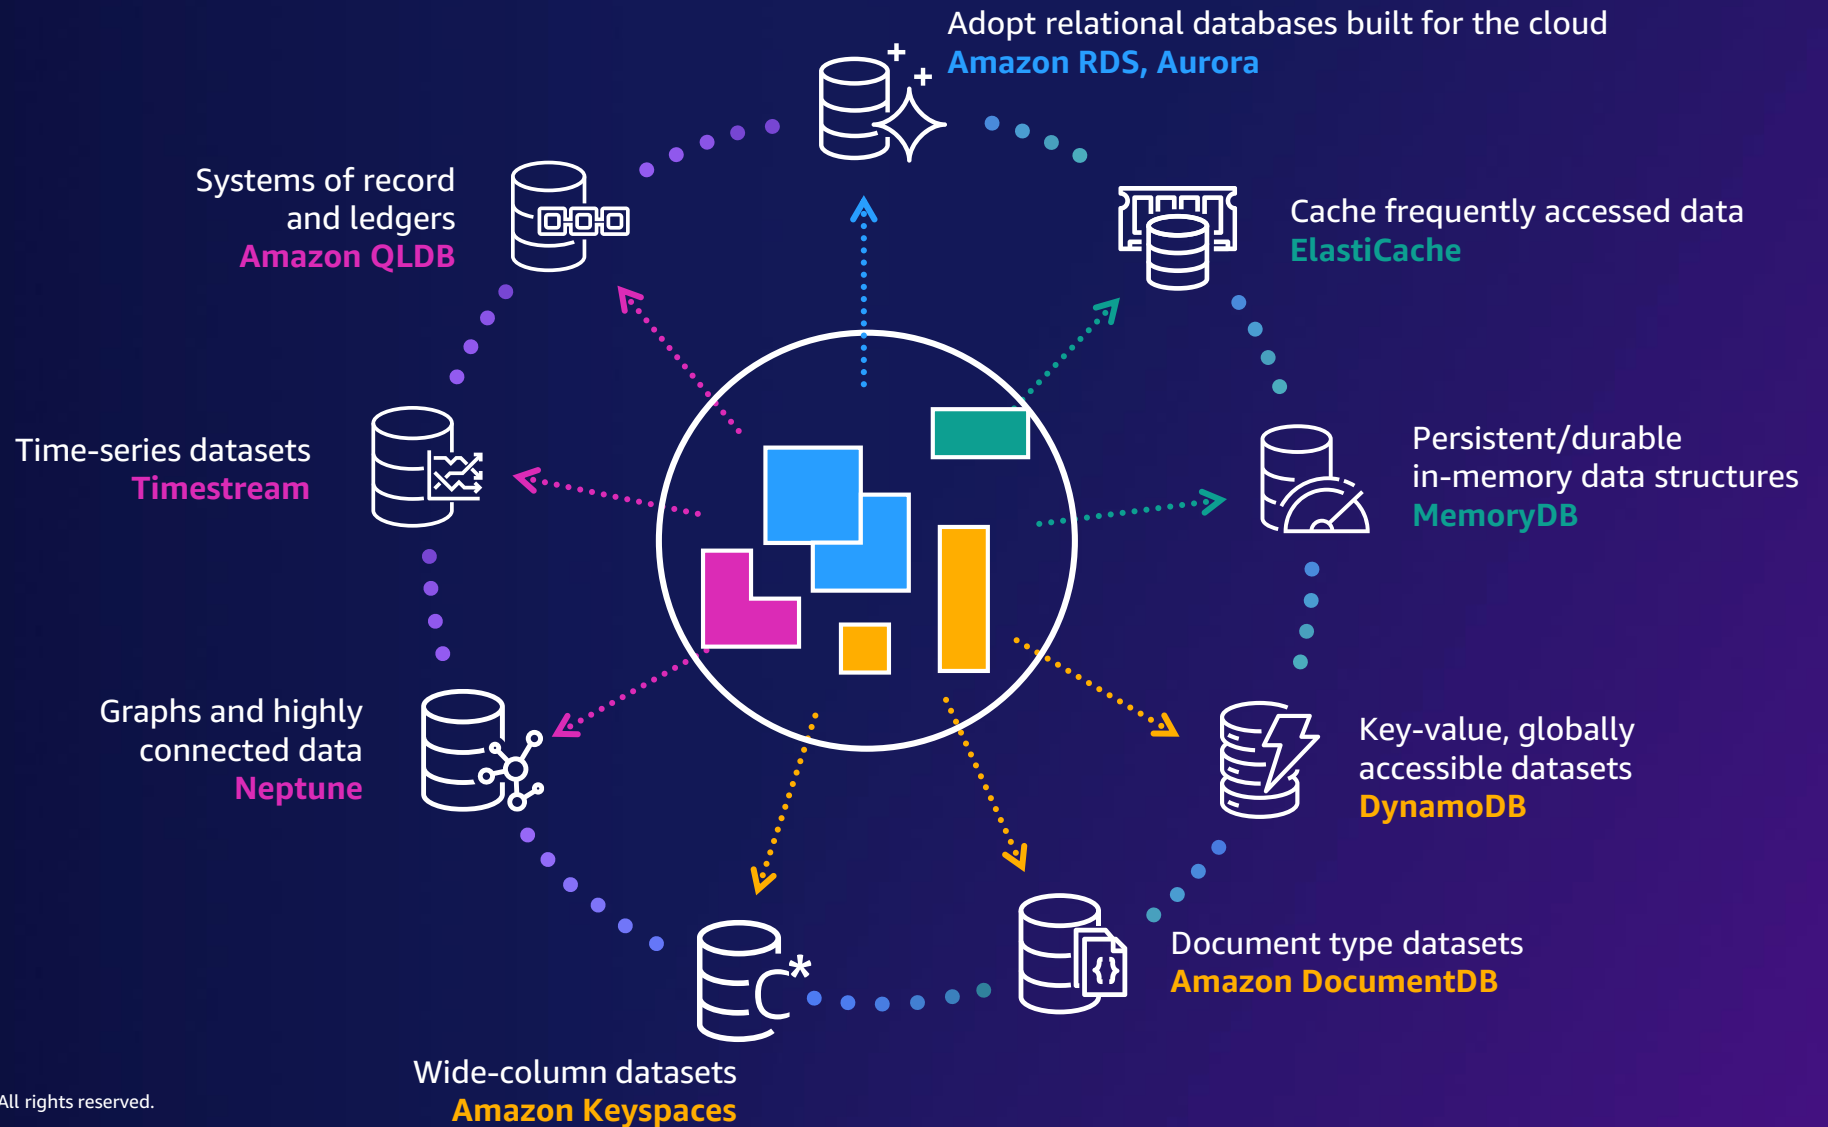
Adopt relational databases built for the cloud
Amazon RDS, Aurora

Cache frequently accessed data
ElastiCache

Persistent/durable in-memory data structures
MemoryDB

Key-value, globally accessible datasets
DynamoDB

Document type datasets
Amazon DocumentDB

Wide-column datasets
Amazon Keyspaces

Graphs and highly connected data
Neptune

Time-series datasets
Timestream

Systems of record and ledgers
Amazon QLDB

All rights reserved.